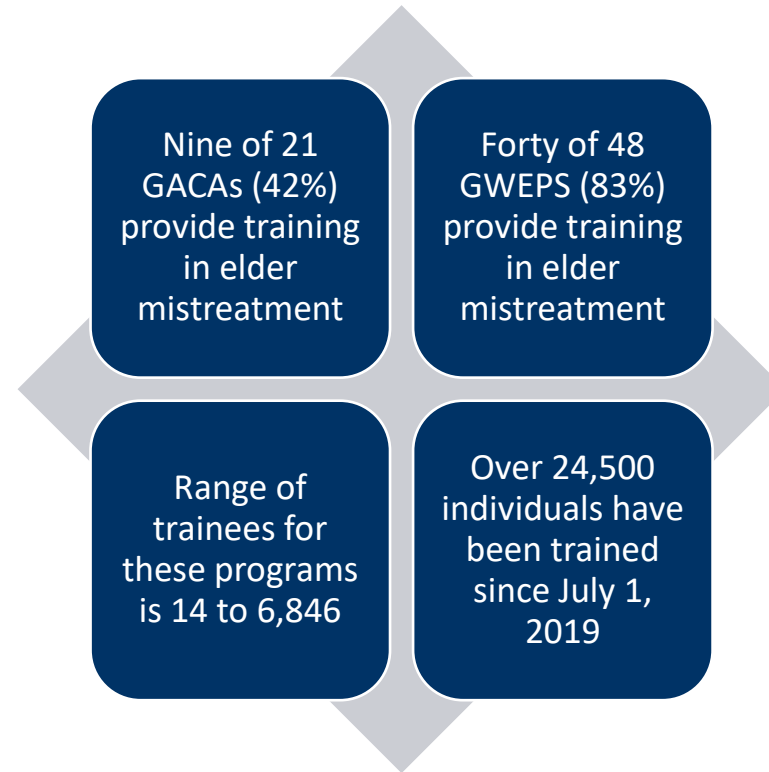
Nine of 21 GACAs (42%) provide training in elder mistreatment

Forty of 48 GWEPS (83%) provide training in elder mistreatment

Range of trainees for these programs is 14 to 6,846

Over 24,500 individuals have been trained since July 1, 2019